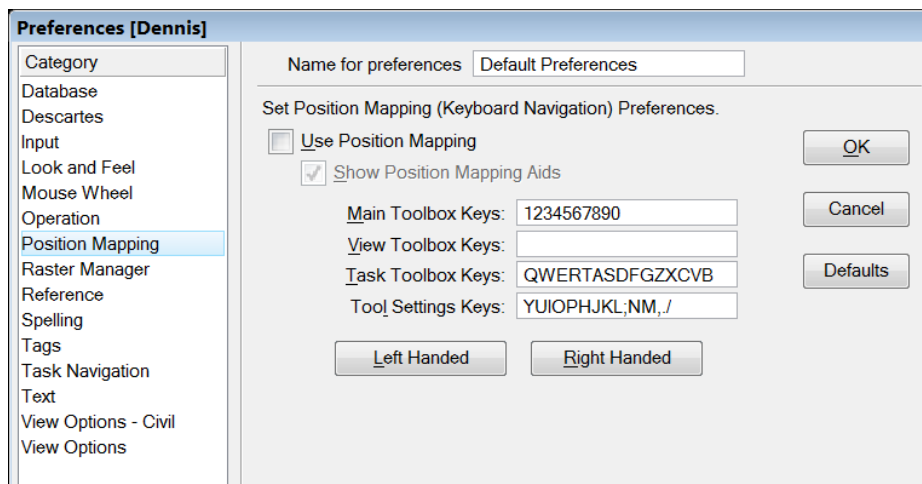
Preferences [Dennis]

Category
Database
Descartes
Input
Look and Feel
Mouse Wheel
Operation
Position Mapping
Raster Manager
Reference
Spelling
Tags
Task Navigation
Text
View Options - Civil
View Options

Name for preferences Default Preferences

Set Position Mapping (Keyboard Navigation) Preferences.

Use Position Mapping
Show Position Mapping Aids

Main Toolbox Keys: 1234567890
View Toolbox Keys:
Task Toolbox Keys: QWERTASDFGZXCVB
Tool Settings Keys: YUIOPHJKL;NM,./

Left Handed
Right Handed

OK
Cancel
Defaults